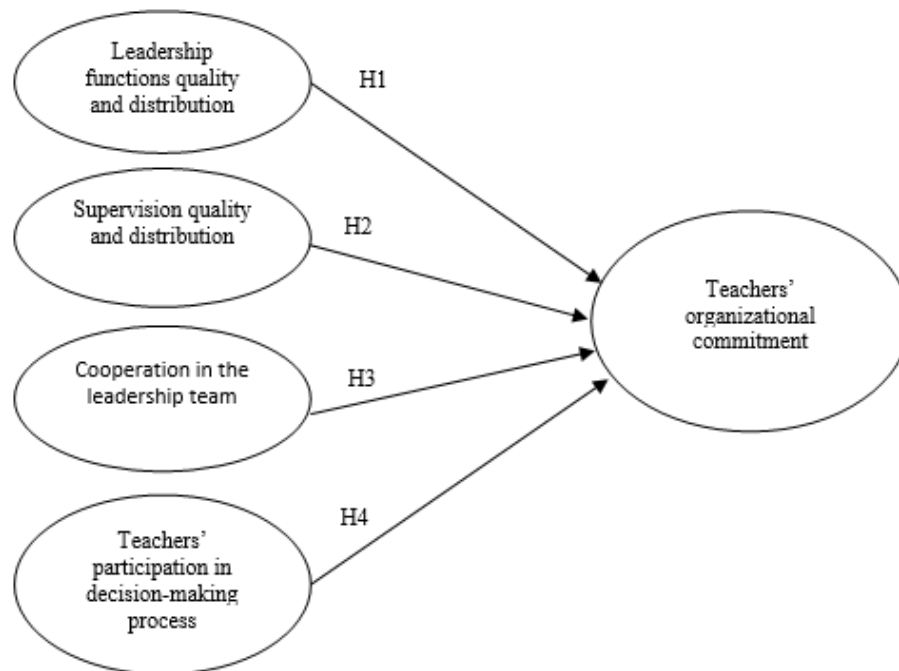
Leadership functions quality and distribution

H1

Supervision quality and distribution

H2

Cooperation in the leadership team

H3

Teachers' participation in decision-making process

H4

Teachers' organizational commitment